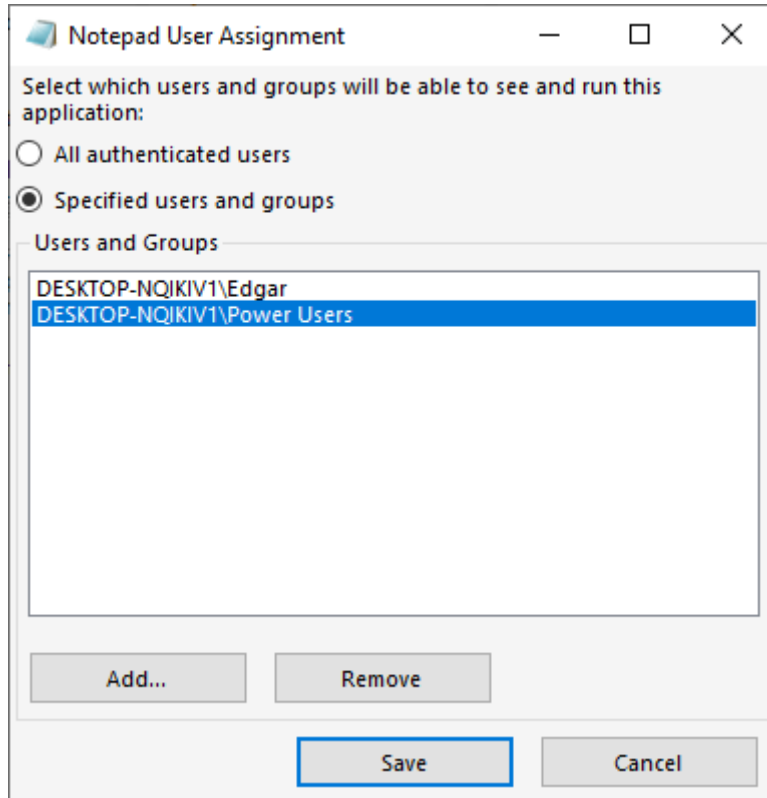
Notepad User Assignment

Select which users and groups will be able to see and run this application:

All authenticated users

Specified users and groups

Users and Groups

DESKTOP-NQIKIV1\Edgar
DESKTOP-NQIKIV1\Power Users

Add...

Remove

Save

Cancel